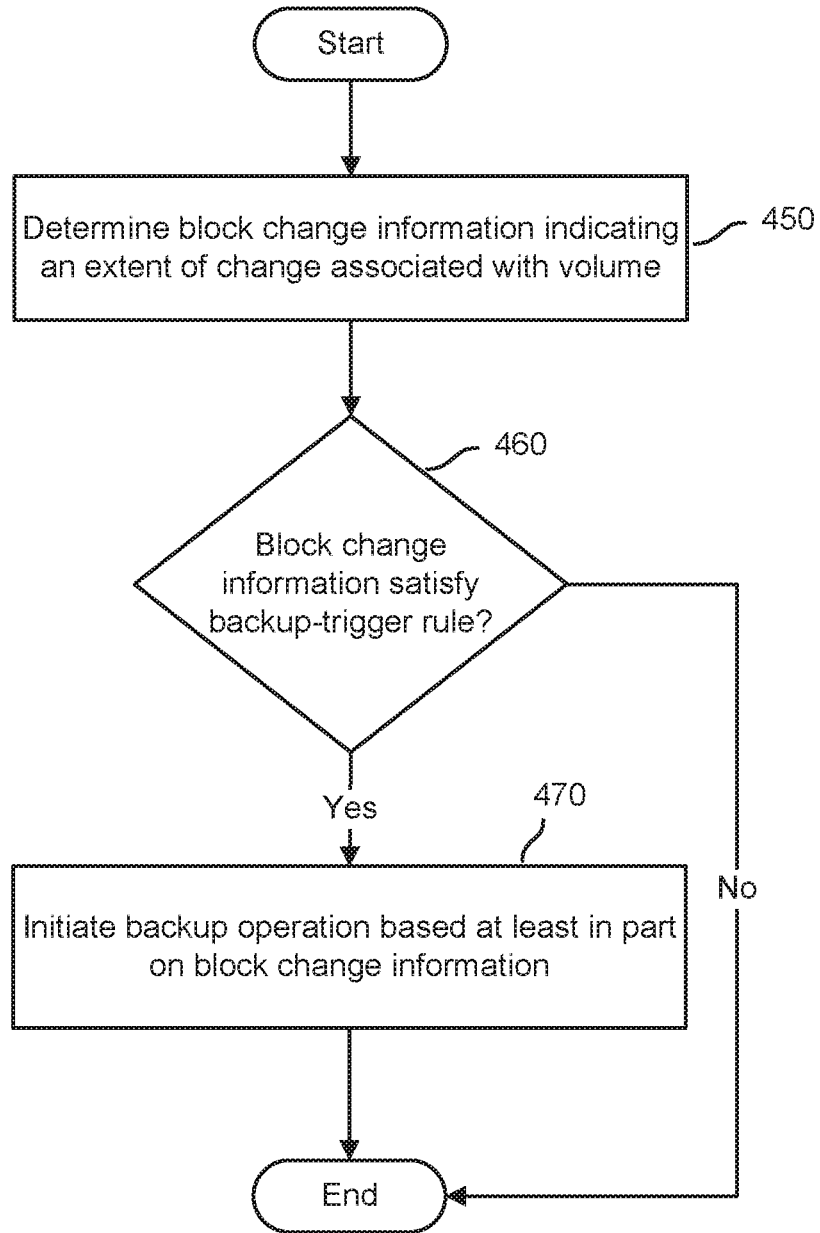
Start

Determine block change information indicating an extent of change associated with volume

450

460

Block change information satisfy backup-trigger rule?

Yes

No

470

Initiate backup operation based at least in part on block change information

End